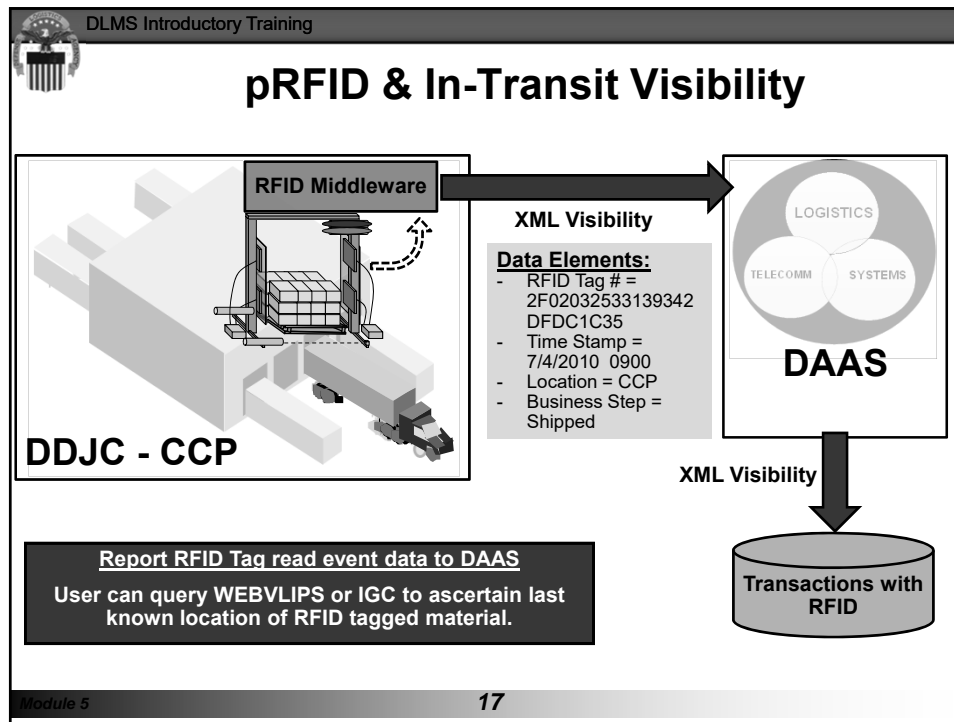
DLMS Introductory Training

pRFID & In-Transit Visibility

RFID Middleware

XML Visibility

Data Elements:
- RFID Tag # = 2F02032533139342 DFDC1C35
- Time Stamp = 7/4/2010 0900
- Location = CCP
- Business Step = Shipped

LOGISTICS

TELECOMM

SYSTEMS

DAAS

DDJC - CCP

XML Visibility

Report RFID Tag read event data to DAAS

User can query WEBVLIPS or IGC to ascertain last known location of RFID tagged material.

Transactions with RFID

Module 5

17